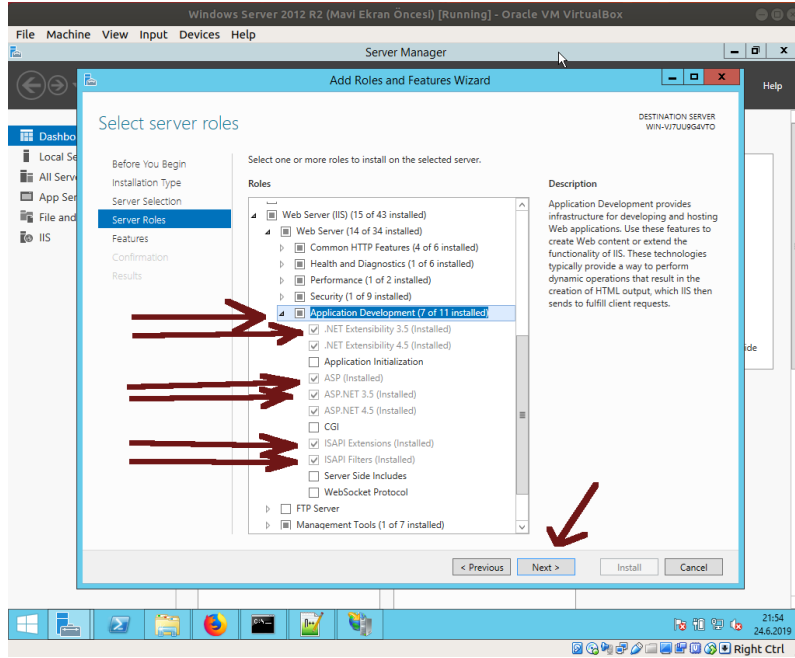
Windows Server 2012 R2 (Mavi Ekran Öncesi) [Running] - Oracle VM VirtualBox

File Machine View Input Devices Help

Server Manager

Help

Dashbo
Local Se
All Serv
App Ser
File and
IIS

Add Roles and Features Wizard

Select server roles

DESTINATION SERVER
WIN-VJ7UU9G4VTO

Before You Begin
Installation Type
Server Selection
Server Roles
Features
Confirmation
Results

Select one or more roles to install on the selected server.

Roles

Web Server (IIS) (15 of 43 installed)
Web Server (14 of 34 installed)
Common HTTP Features (4 of 6 installed)
Health and Diagnostics (1 of 6 installed)
Performance (1 of 2 installed)
Security (1 of 9 installed)
Application Development (7 of 11 installed)
.NET Extensibility 3.5 (Installed)
.NET Extensibility 4.5 (Installed)
Application Initialization
ASP (Installed)
ASP.NET 3.5 (Installed)
ASP.NET 4.5 (Installed)
CGI
ISAPI Extensions (Installed)
ISAPI Filters (Installed)
Server Side Includes
WebSocket Protocol
FTP Server
Management Tools (1 of 7 installed)

Description

Application Development provides infrastructure for developing and hosting Web applications. Use these features to create Web content or extend the functionality of IIS. These technologies typically provide a way to perform dynamic operations that result in the creation of HTML output, which IIS then sends to fulfill client requests.

ide

< Previous   Next >   Install   Cancel

21:54
24.6.2019

Right Ctrl